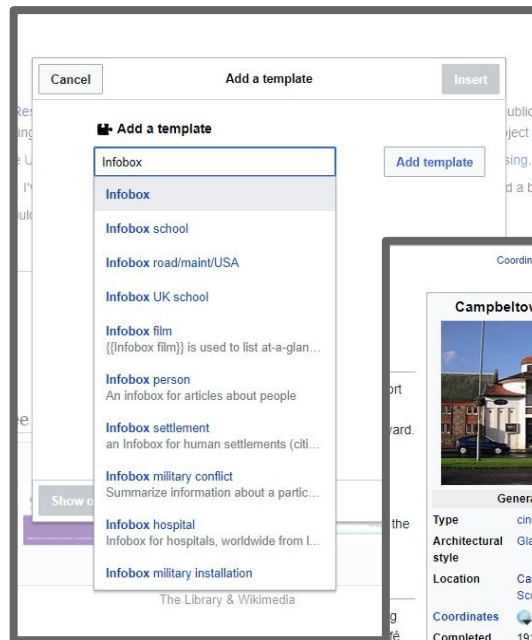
Cancel

Add a template

Insert

Add a template

Infobox

Add template

Infobox

Infobox school

Infobox road/maint/USA

Infobox UK school

Infobox film
{{Infobox film}} is used to list at-a-glan...

Infobox person
An infobox for articles about people

Infobox settlement
an Infobox for human settlements (citi...

Infobox military conflict
Summarize information about a partic...

Infobox hospital
Infobox for hospitals, worldwide from I...

Infobox military installation

The Library & Wikimedia

Coordin

Campbeltov

Genera

Type cin

Architectural style Gla

Location Ca Sc

Coordinates

Completed 19